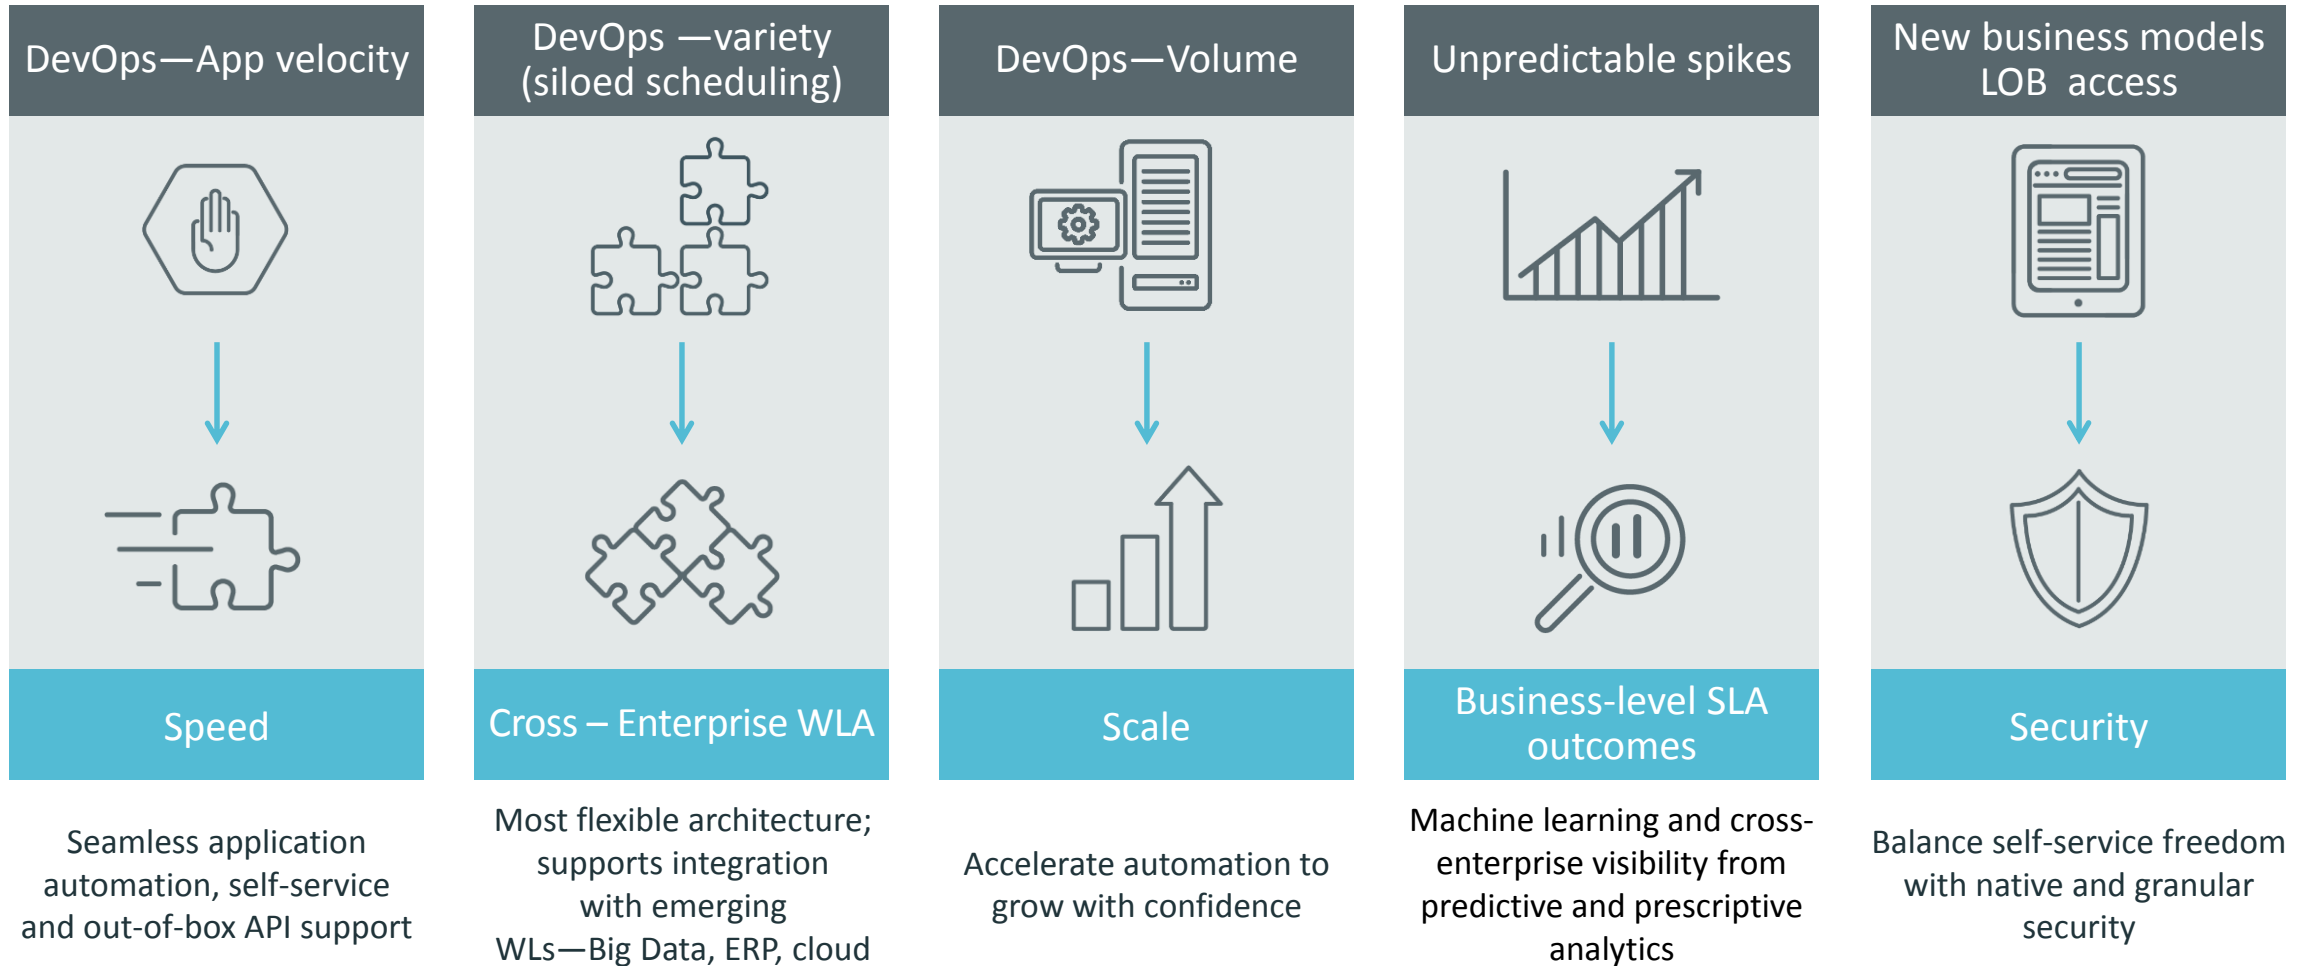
DevOps—App velocity

Speed

Seamless application automation, self-service and out-of-box API support

DevOps —variety (siloed scheduling)

Cross – Enterprise WLA

Most flexible architecture; supports integration with emerging WLs—Big Data, ERP, cloud

DevOps—Volume

Scale

Accelerate automation to grow with confidence

Unpredictable spikes

Business-level SLA outcomes

Machine learning and cross-enterprise visibility from predictive and prescriptive analytics

New business models LOB access

Security

Balance self-service freedom with native and granular security